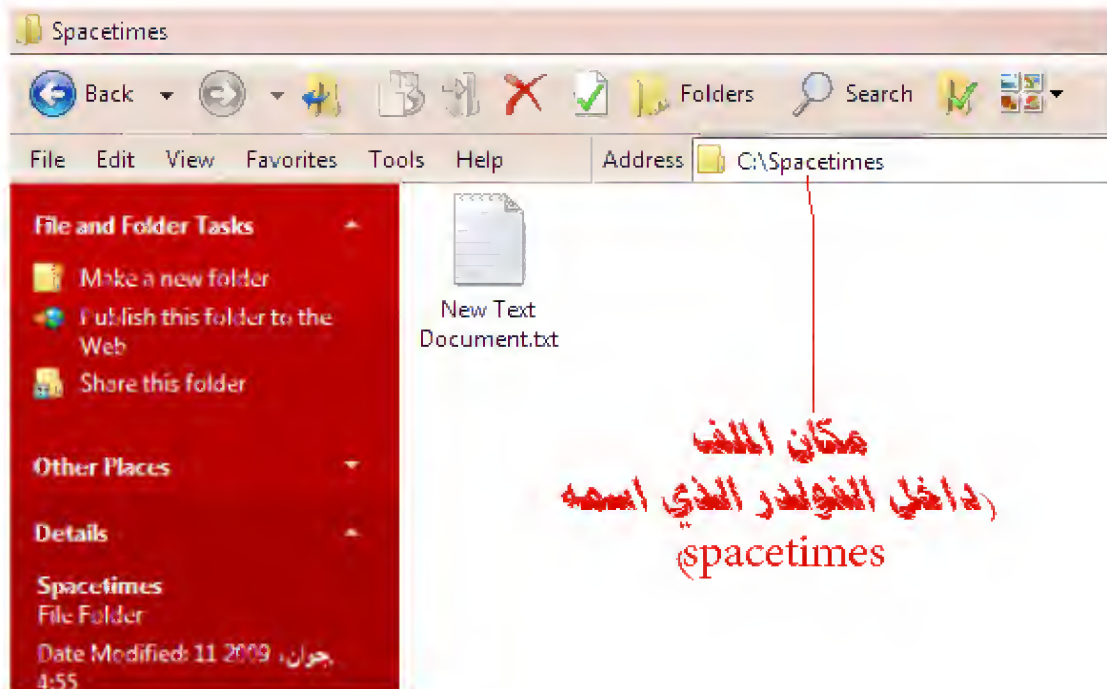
Spacetimes

Back

Folders

Search

File Edit View Favorites Tools Help

Address C:\Spacetimes

File and Folder Tasks

Make a new folder

Publish this folder to the Web

Share this folder

Other Places

Details

Spacetimes

File Folder

Date Modified: 11 جوان 2009 4:55

New Text Document.txt

مكان الملف

(داخل الفولدر الذي اسمه

spacetimes)